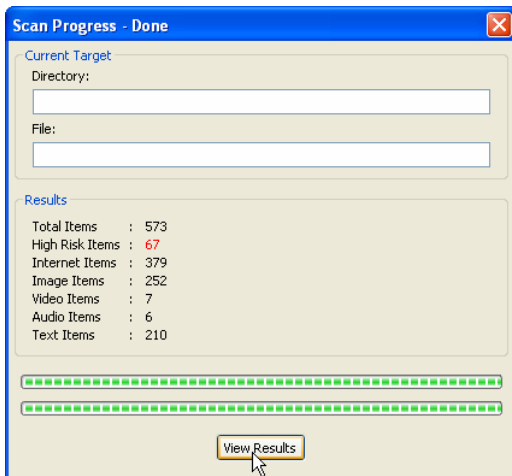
Scan Progress - Done

Current Target

Directory:

File:

Results

Total Items : 573
High Risk Items : 67
Internet Items : 379
Image Items : 252
Video Items : 7
Audio Items : 6
Text Items : 210

View Results